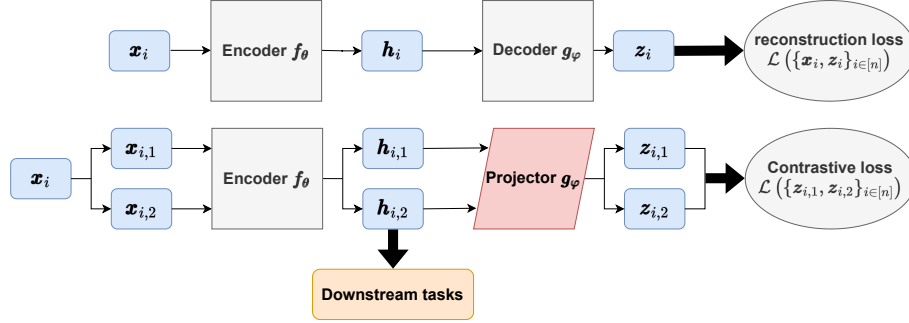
$\boldsymbol{x}_i$

Encoder $\boldsymbol{f_\theta}$

$\boldsymbol{h}_i$

Decoder $\boldsymbol{g_\varphi}$

$\boldsymbol{z}_i$

reconstruction loss
$\mathcal{L}\left(\{\boldsymbol{x}_i, \boldsymbol{z}_i\}_{i\in[n]}\right)$

$\boldsymbol{x}_i$

$\boldsymbol{x}_{i,1}$

$\boldsymbol{x}_{i,2}$

Encoder $\boldsymbol{f_\theta}$

$\boldsymbol{h}_{i,1}$

$\boldsymbol{h}_{i,2}$

Projector $\boldsymbol{g_\varphi}$

$\boldsymbol{z}_{i,1}$

$\boldsymbol{z}_{i,2}$

Contrastive loss
$\mathcal{L}\left(\{\boldsymbol{z}_{i,1}, \boldsymbol{z}_{i,2}\}_{i\in[n]}\right)$

Downstream tasks